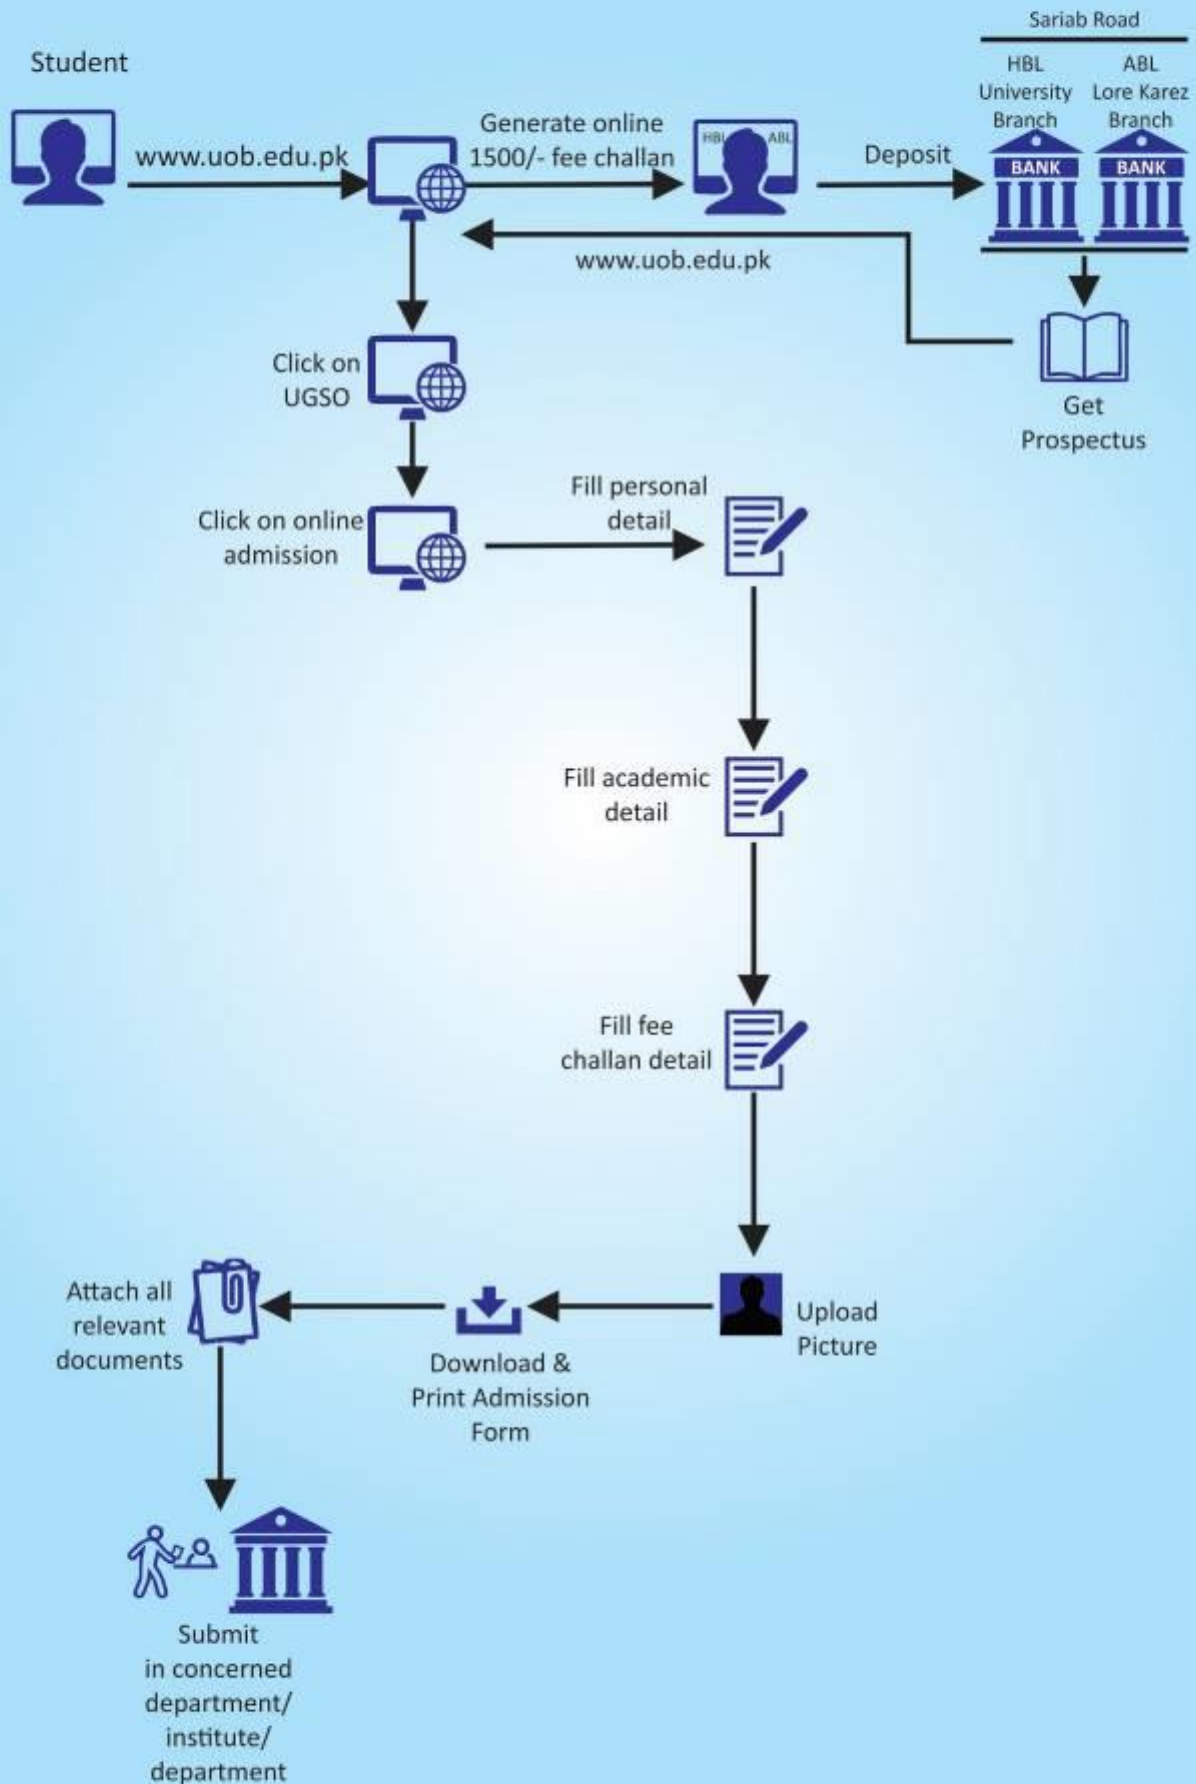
Sariab Road

Student

HBL University Branch

ABL Lore Karez Branch

www.uob.edu.pk

Generate online 1500/- fee challan

HBL

ABL

Deposit

BANK

BANK

www.uob.edu.pk

Click on UGSO

Get Prospectus

Click on online admission

Fill personal detail

Fill academic detail

Fill fee challan detail

Attach all relevant documents

Upload Picture

Download & Print Admission Form

Submit in concerned department/ institute/ department